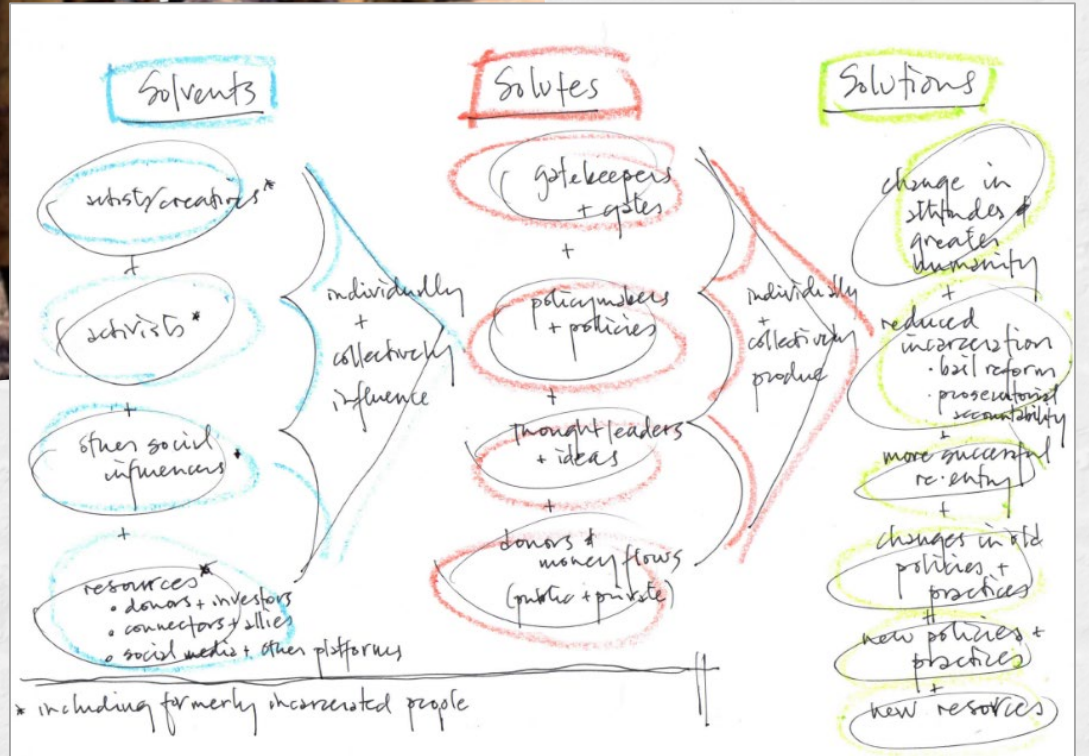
Solvents

artists/creatives*

+

activists*

+

other social influencers*

+

resources*
• donors + investors
• connectors + allies
• social media + other platforms

individually + collectively influence

Solutes

gatekeepers + gates

+

policymakers + policies

+

thought leaders + ideas

+

donors + money flows (public + private)

individually + collectively produce

Solutions

change in attitudes of greater humanity

+

reduced incarceration
• bail reform
• prosecutorial accountability

+

more successful re-entry

+

changes in old policies + practices

+

new policies + practices

+

new resources

* including formerly incarcerated people